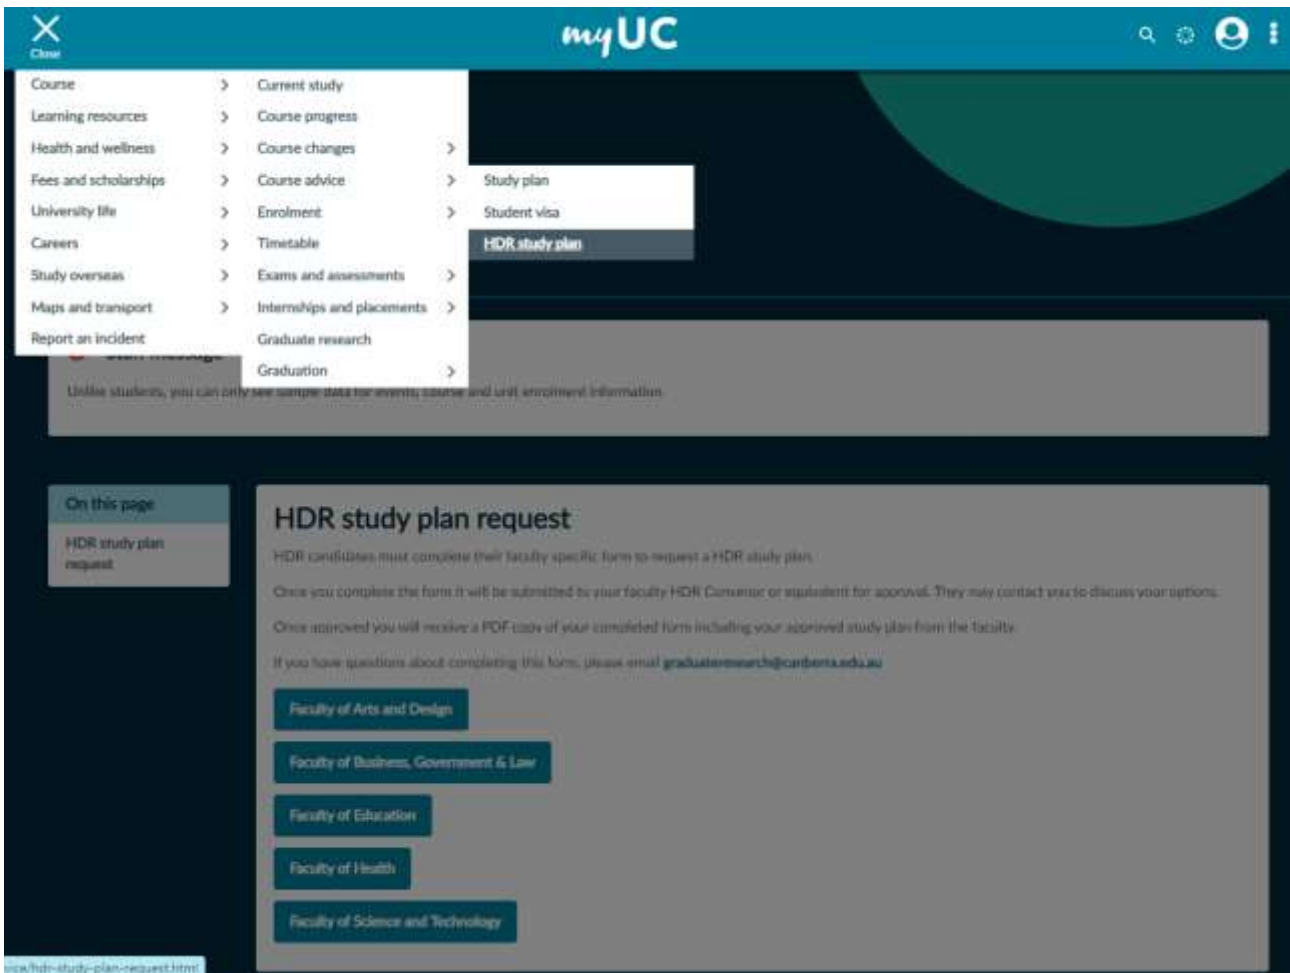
Close

myUC

Course
Learning resources
Health and wellness
Fees and scholarships
University life
Careers
Study overseas
Maps and transport
Report an incident

Current study
Course progress
Course changes
Course advice
Enrolment
Timetable
Exams and assessments
Internships and placements
Graduate research
Graduation

Study plan
Student visa
HDR study plan

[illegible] message

Unlike students, you can only see sample data for events, course and unit enrolment information.

On this page

HDR study plan request

HDR study plan request

HDR candidates must complete their faculty specific form to request a HDR study plan.

Once you complete the form it will be submitted to your faculty HDR Convenor or equivalent for approval. They may contact you to discuss your options.

Once approved you will receive a PDF copy of your completed form including your approved study plan from the faculty.

If you have questions about completing this form, please email graduateresearch@canberra.edu.au

Faculty of Arts and Design

Faculty of Business, Government & Law

Faculty of Education

Faculty of Health

Faculty of Science and Technology

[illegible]/hdr-study-plan-request.html